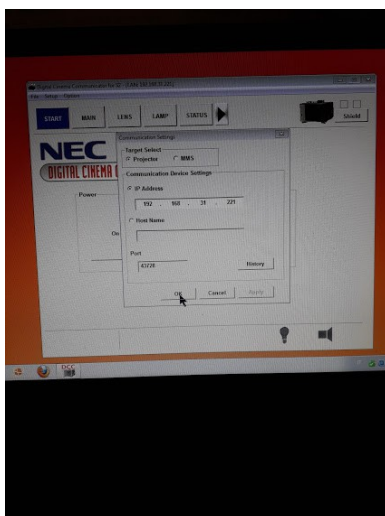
Digital Cinema Communicator for IG - (Cinema 192.168.31.221)
File Setup Option

START MAIN LENS LAMP STATUS

Shield

NEC
DIGITAL CINEMA

Power

On

Communication Settings

Target Select
Projector NMS

Communication Device Settings

IP Address
192 . 168 . 31 . 221

Host Name

Port
43728

History

OK Cancel Apply

DCC